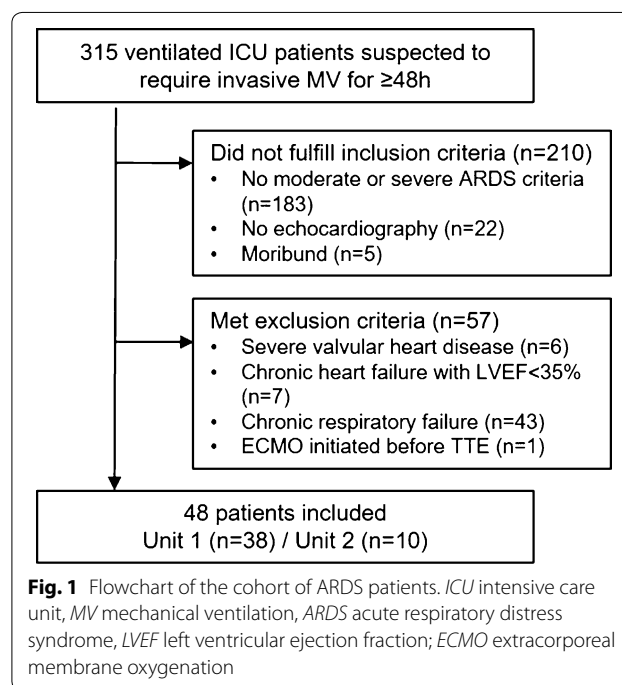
315 ventilated ICU patients suspected to require invasive MV for ≥48h

Did not fulfill inclusion criteria (n=210)
• No moderate or severe ARDS criteria (n=183)
• No echocardiography (n=22)
• Moribund (n=5)

Met exclusion criteria (n=57)
• Severe valvular heart disease (n=6)
• Chronic heart failure with LVEF<35% (n=7)
• Chronic respiratory failure (n=43)
• ECMO initiated before TTE (n=1)

48 patients included
Unit 1 (n=38) / Unit 2 (n=10)

**Fig. 1** Flowchart of the cohort of ARDS patients. *ICU* intensive care unit, *MV* mechanical ventilation, *ARDS* acute respiratory distress syndrome, *LVEF* left ventricular ejection fraction; *ECMO* extracorporeal membrane oxygenation